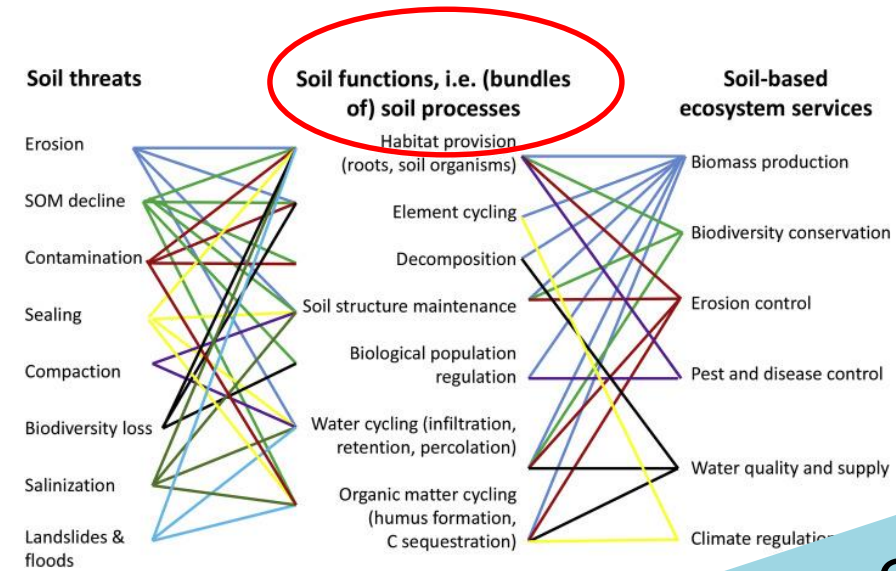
Soil threats

Soil functions, i.e. (bundles of) soil processes

Soil-based ecosystem services

Erosion

SOM decline

Contamination

Sealing

Compaction

Biodiversity loss

Salinization

Landslides & floods

Habitat provision (roots, soil organisms)

Element cycling

Decomposition

Soil structure maintenance

Biological population regulation

Water cycling (infiltration, retention, percolation)

Organic matter cycling (humus formation, C sequestration)

Biomass production

Biodiversity conservation

Erosion control

Pest and disease control

Water quality and supply

Climate regulation